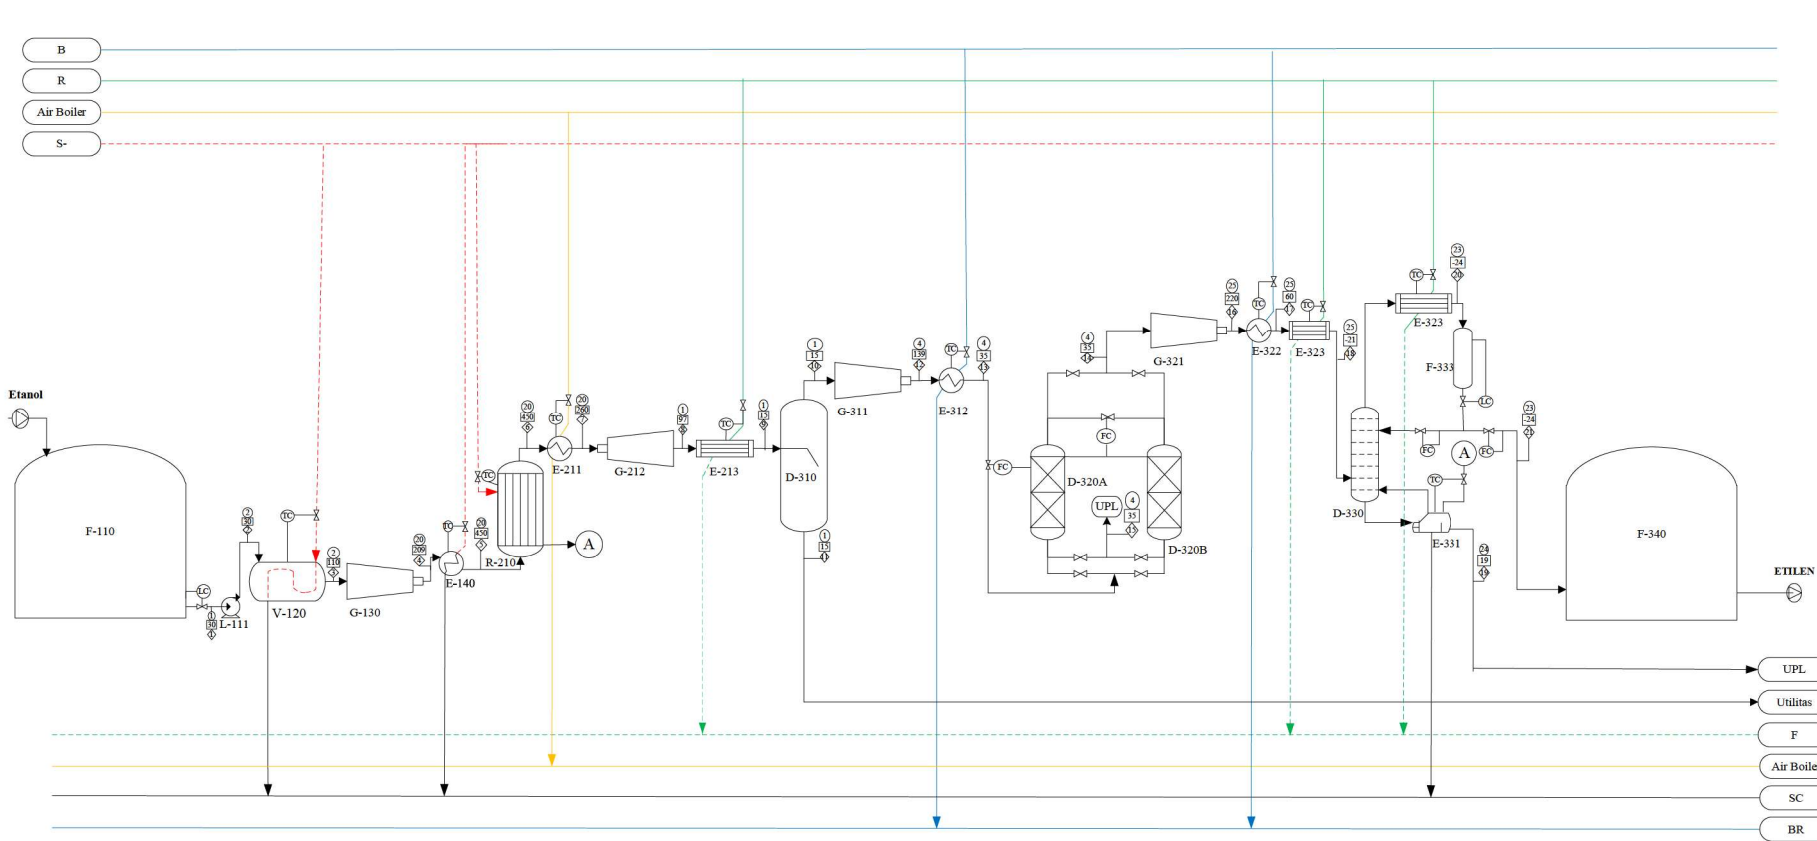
B
R
Air Boiler
S-

Etanol

F-110

LC
1
30
1
L-111

2
30
2
TC
V-120

2
110
3
G-130

20
209
4
TC
20
450
5
E-140

TC
R-210
20
450
6
A

TC
20
260
7
E-211

G-212

1
97
8
TC
E-213

1
13
9

1
15
10
D-310
1
15
11

G-311

4
139
12
TC
E-312
4
35
13

4
35
14
FC
FC
D-320A
UPL
4
35
15
D-320B

G-321

25
220
16
TC
E-322
25
60
17
TC
E-323
25
-21
18

TC
E-323
23
-24
20
F-333
LC
FC
A
FC
TC
D-330
E-331
24
19
19
23
24
21

F-340

ETILEN

UPL
Utilitas
F
Air Boile
SC
BR